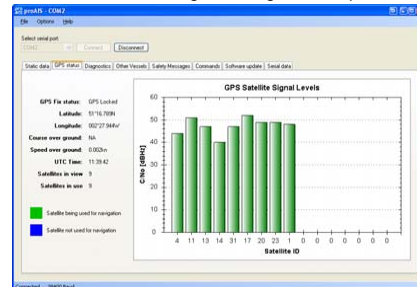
proAIS - COM2

File Options Help

Select serial port

COM2 Connect Disconnect

Static data | GPS status | Diagnostics | Other Vessels | Safety Messages | Commands | Software update | Serial data

GPS Fix status: GPS Locked

Latitude: 51°16.789N

Longitude: 002°27.944W

Course over ground: NA

Speed over ground: 0.003kn

UTC Time: 11:39:42

Satellites in view: 9

Satellites in use: 9

Satellite being used for navigation

Satellite not used for navigation

GPS Satellite Signal Levels

60
50
40
30
20
10
0

C/No [dBHz]

4 11 13 14 31 17 20 23 1 0 0 0 0 0 0 0 0

Satellite ID

Connected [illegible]